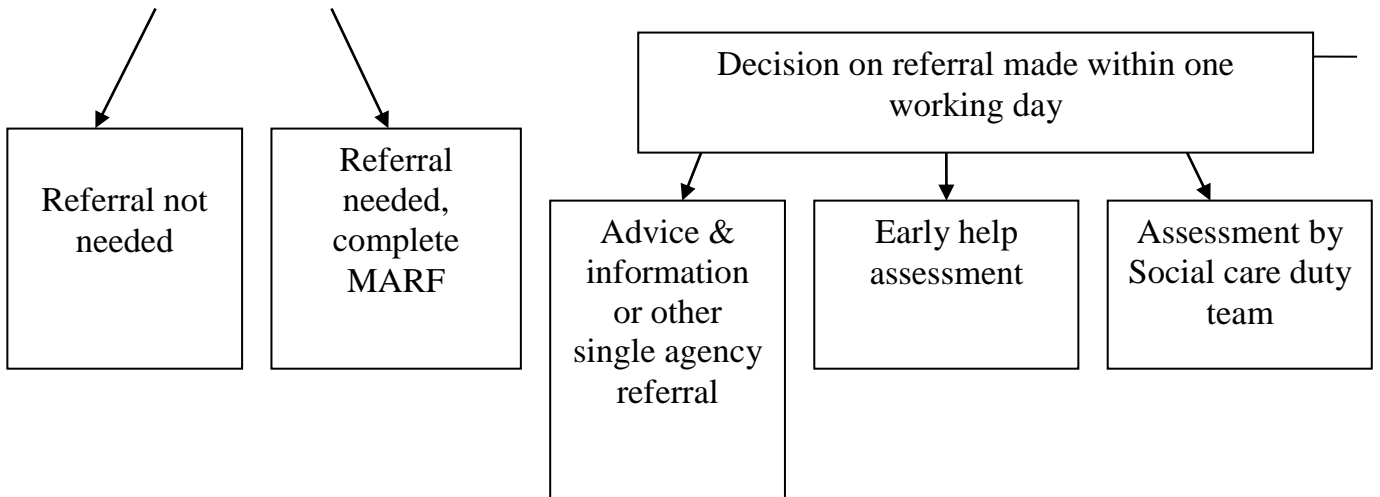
Referral not needed

Referral needed, complete MARF

Decision on referral made within one working day

Advice & information or other single agency referral

Early help assessment

Assessment by Social care duty team